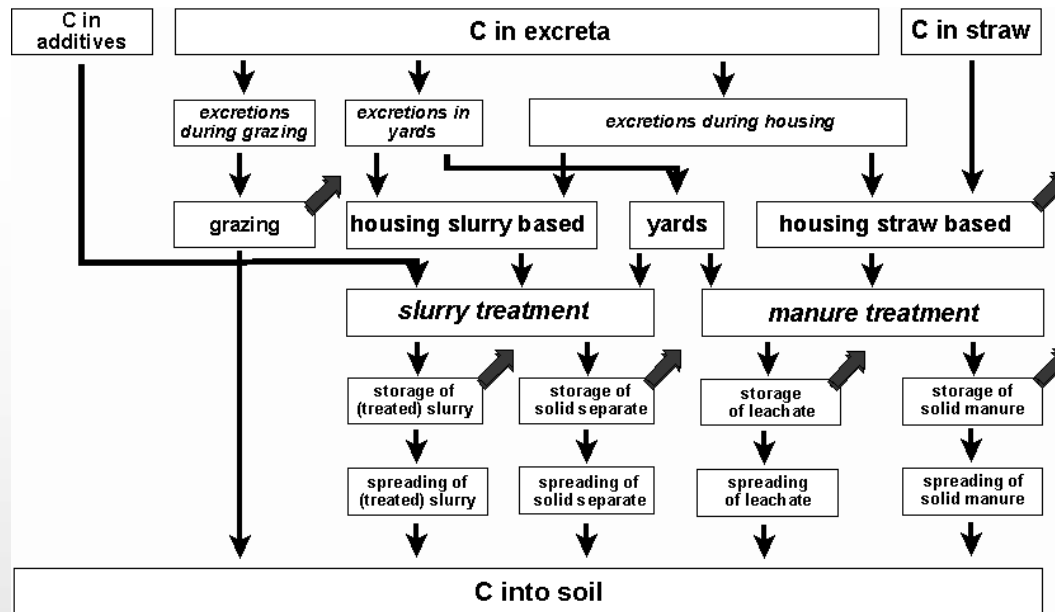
C in additives

C in excreta

C in straw

excretions during grazing

excretions in yards

excretions during housing

grazing

housing slurry based

yards

housing straw based

slurry treatment

manure treatment

storage of (treated) slurry

storage of solid separate

storage of leachate

storage of solid manure

spreading of (treated) slurry

spreading of solid separate

spreading of leachate

spreading of solid manure

C into soil